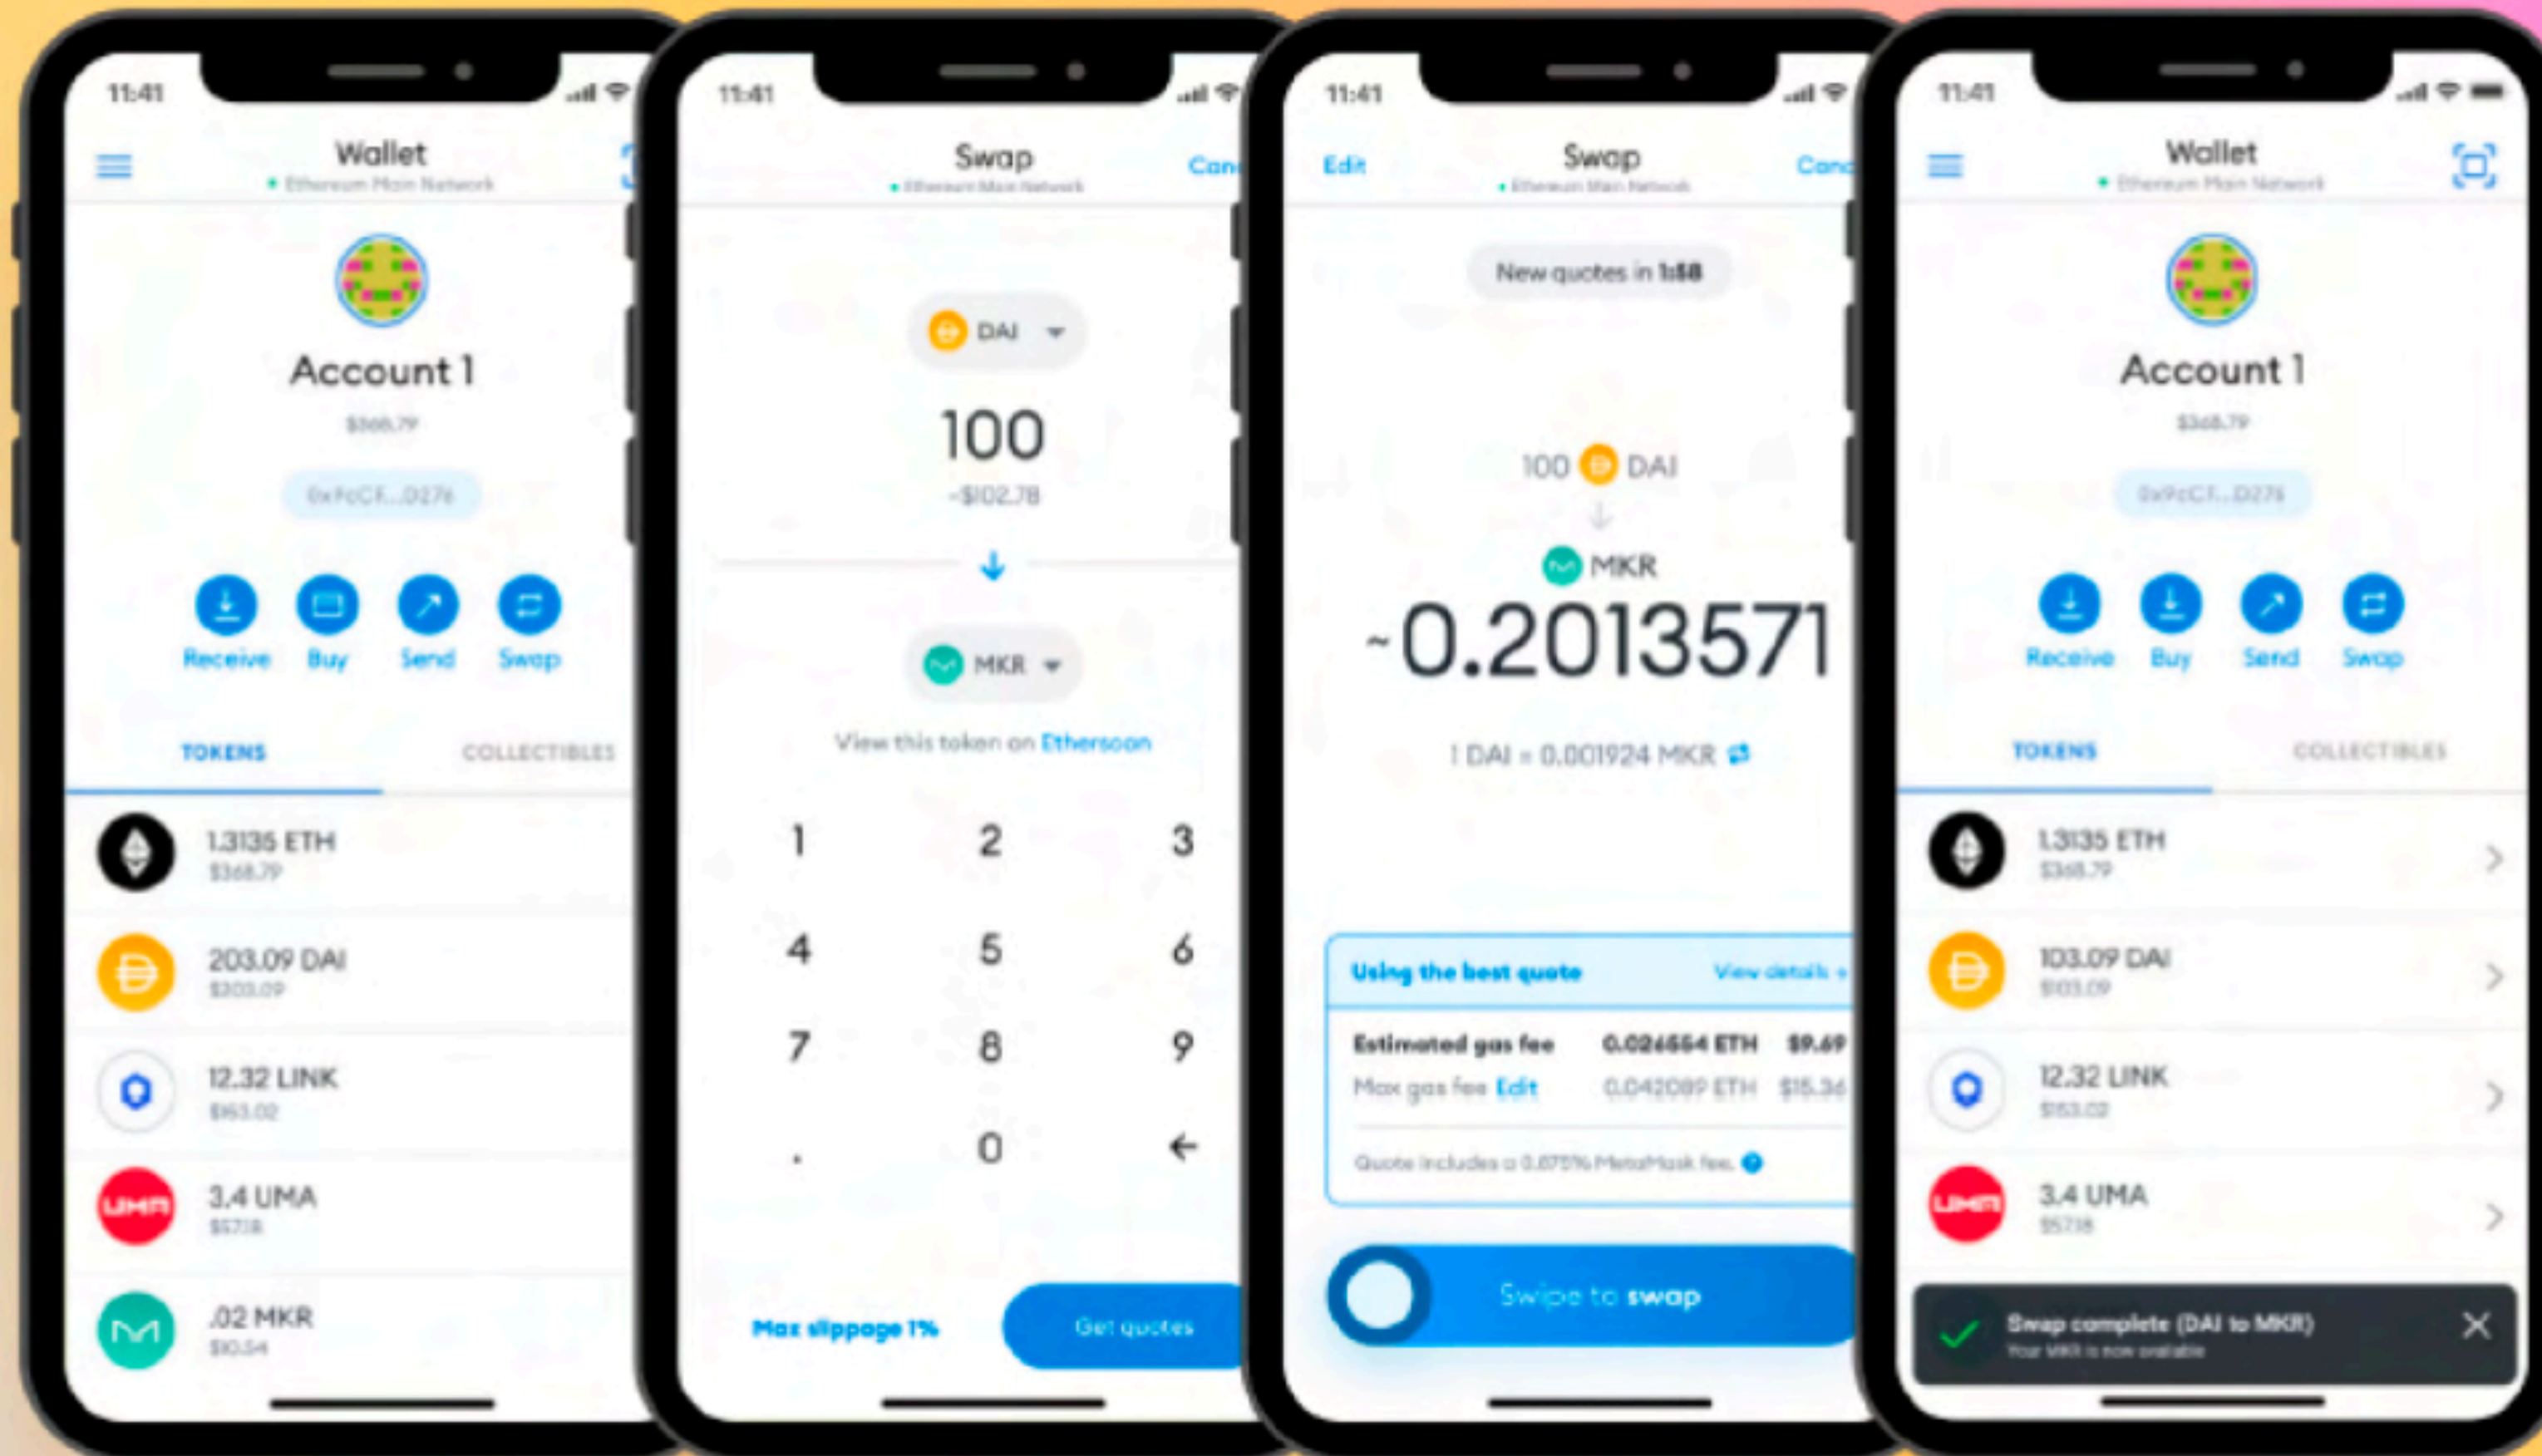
11:41

Wallet
Ethereum Main Network

Account 1
$368.79
0xFcCF...D27E

Receive Buy Send Swap

TOKENS COLLECTIBLES

1.3135 ETH
$368.79

203.09 DAI
$203.09

12.32 LINK
$163.02

3.4 UMA
$57.18

.02 MKR
$10.54

11:41

Swap
Ethereum Main Network
Can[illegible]

DAI
100
~$102.78

MKR
View this token on Etherscan

1 2 3
4 5 6
7 8 9
. 0 ←

Max slippage 1%
Get quotes

11:41

Edit
Swap
Ethereum Main Network
Canc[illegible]

New quotes in 1:58

100 DAI
MKR
~0.2013571
1 DAI = 0.001924 MKR

Using the best quote
View details
Estimated gas fee 0.024564 ETH $9.69
Max gas fee Edit 0.042089 ETH $15.36
Quote includes a 0.875% MetaMask fee.

Swipe to swap

11:41

Wallet
Ethereum Main Network

Account 1
$368.79
0x9cCF...D27E

Receive Buy Send Swap

TOKENS COLLECTIBLES

1.3135 ETH
$368.79

103.09 DAI
$103.09

12.32 LINK
$163.02

3.4 UMA
$57.18

Swap complete (DAI to MKR)
Your MKR is now available